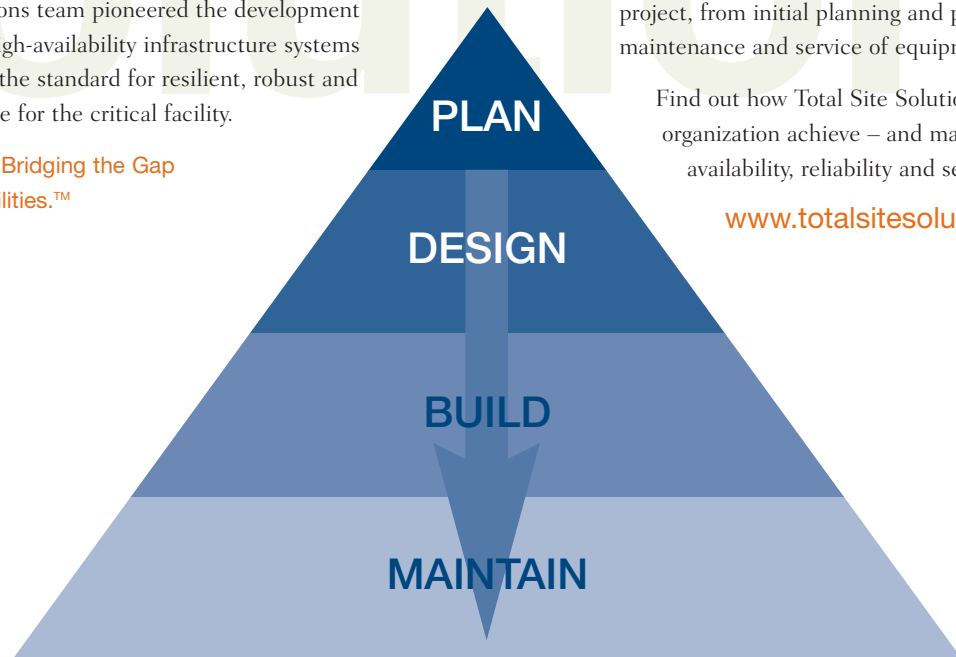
ons team pioneered the development gh-availability infrastructure systems the standard for resilient, robust and e for the critical facility.

Bridging the Gap lities.™

PLAN

DESIGN

BUILD

MAINTAIN

project, from initial planning and p maintenance and service of equipr

Find out how Total Site Solutic organization achieve – and ma availability, reliability and se

www.totalsitesolu